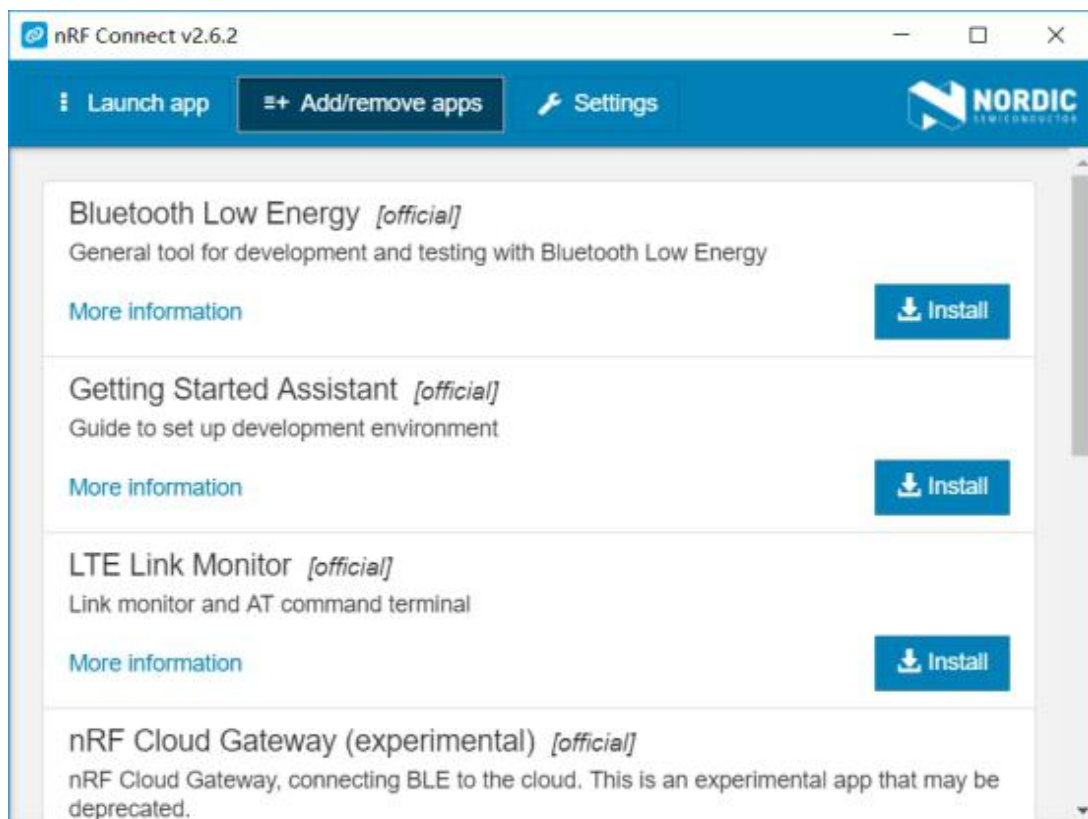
nRF Connect v2.6.2

Launch app
Add/remove apps
Settings
NORDIC
SEMICONDUCTOR

Bluetooth Low Energy [official]
General tool for development and testing with Bluetooth Low Energy
More information
Install

Getting Started Assistant [official]
Guide to set up development environment
More information
Install

LTE Link Monitor [official]
Link monitor and AT command terminal
More information
Install

nRF Cloud Gateway (experimental) [official]
nRF Cloud Gateway, connecting BLE to the cloud. This is an experimental app that may be deprecated.